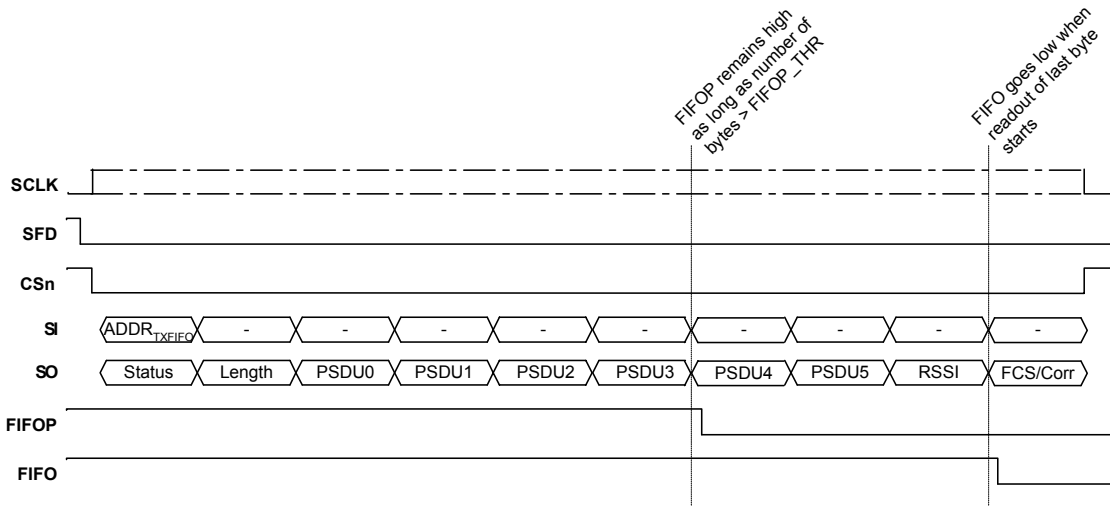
FIFOP remains high as long as number of bytes > FIFOP_THR

FIFO goes low when readout of last byte starts

SCLK

SFD

CSn

SI

$ADDR_{TXFIFO}$ - - - - - - - - -

SO

Status Length PSDU0 PSDU1 PSDU2 PSDU3 PSDU4 PSDU5 RSSI FCS/Corr

FIFOP

FIFO